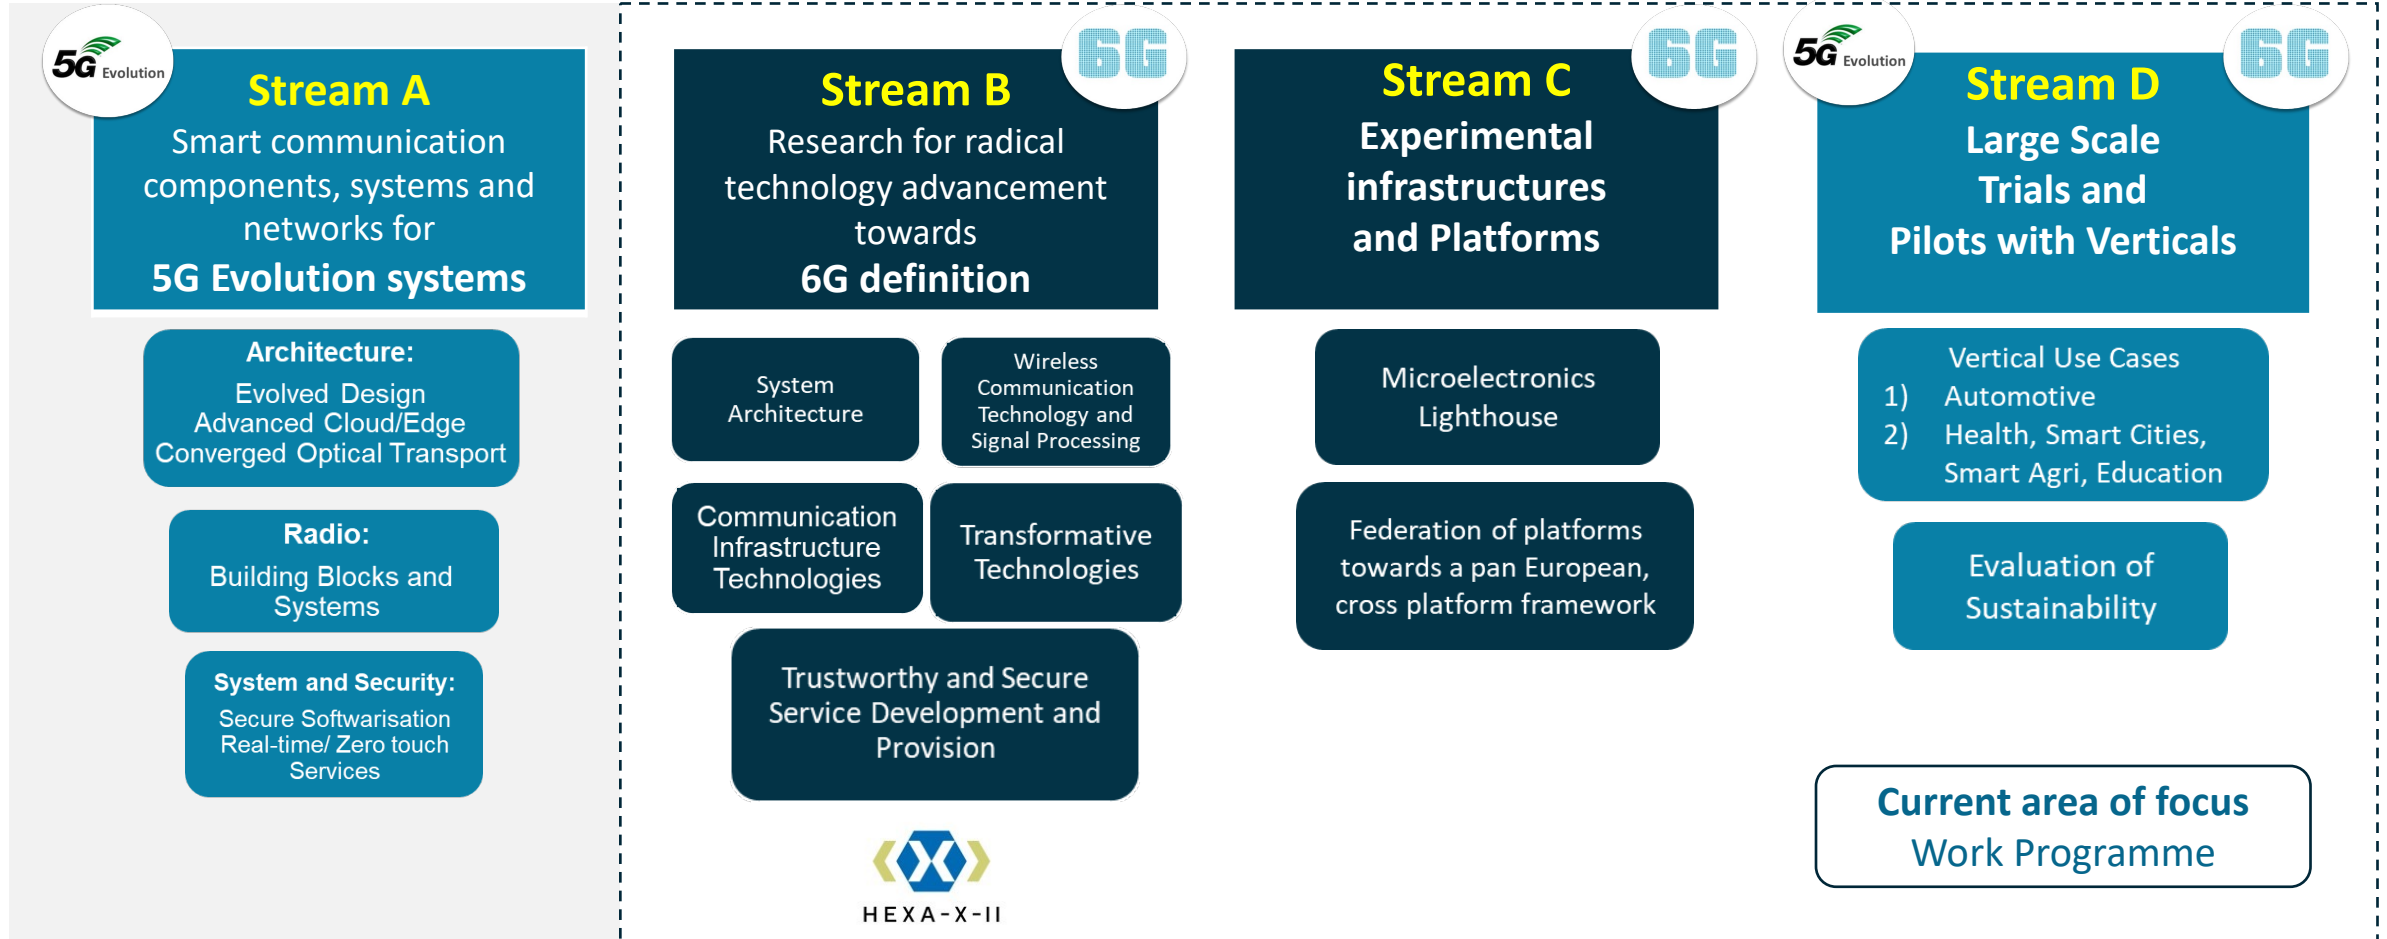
5G Evolution

Stream A
Smart communication components, systems and networks for
5G Evolution systems

Architecture:
Evolved Design
Advanced Cloud/Edge
Converged Optical Transport

Radio:
Building Blocks and Systems

System and Security:
Secure Softwarisation
Real-time/ Zero touch Services

6G

Stream B
Research for radical technology advancement towards
6G definition

System Architecture

Wireless Communication Technology and Signal Processing

Communication Infrastructure Technologies

Transformative Technologies

Trustworthy and Secure Service Development and Provision

HEXA-X-II

6G

Stream C
Experimental infrastructures and Platforms

Microelectronics Lighthouse

Federation of platforms towards a pan European, cross platform framework

5G Evolution

6G

Stream D
Large Scale Trials and Pilots with Verticals

Vertical Use Cases
1) Automotive
2) Health, Smart Cities, Smart Agri, Education

Evaluation of Sustainability

Current area of focus
Work Programme